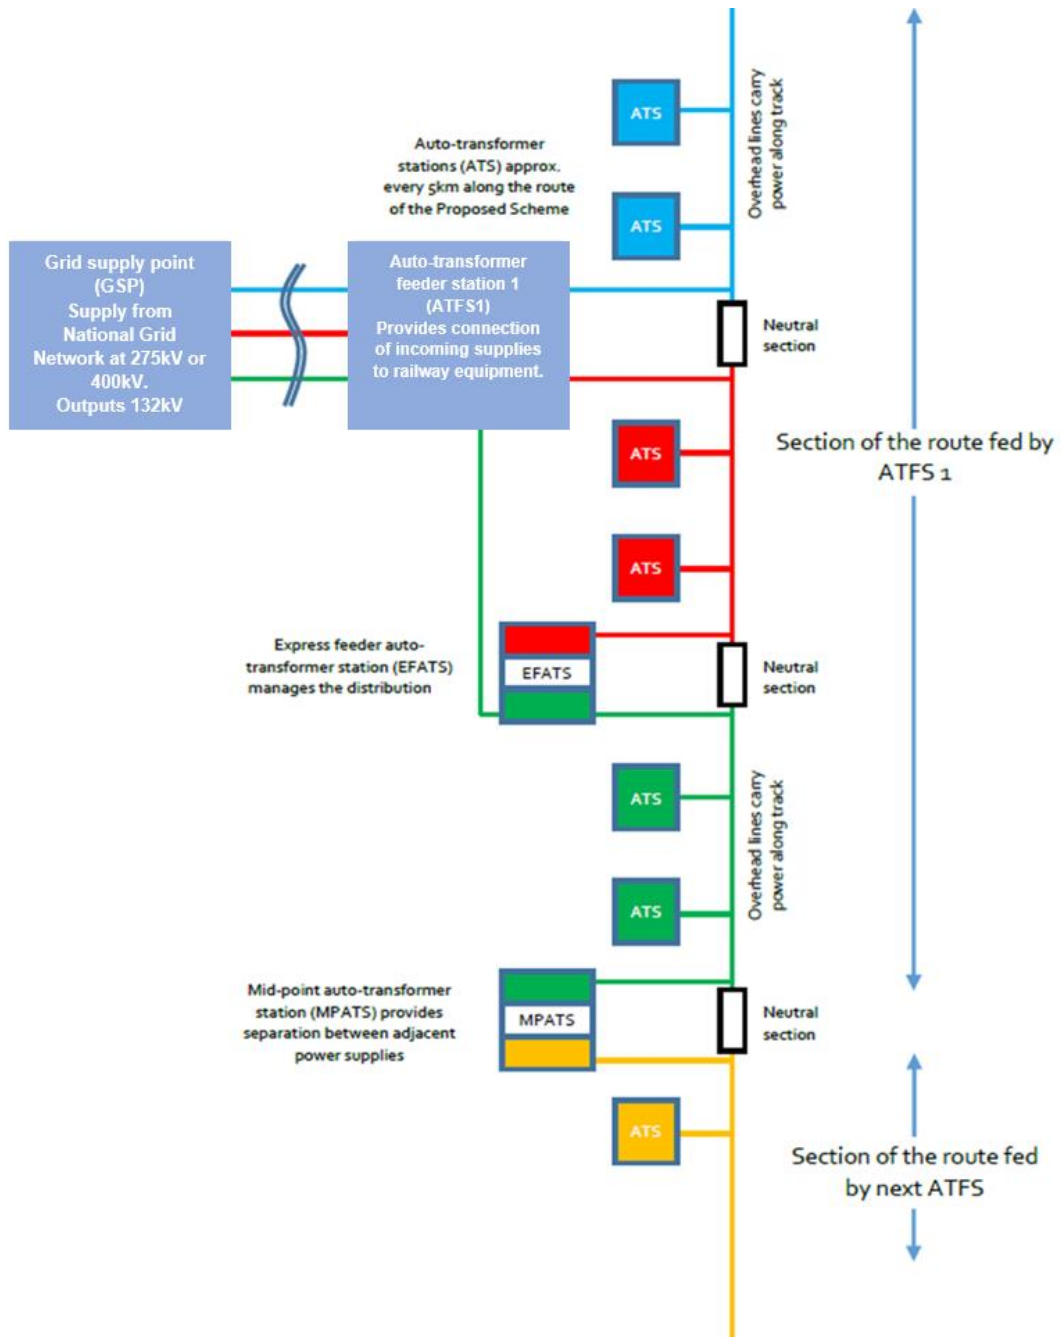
ATS

Overhead lines carry power along track

Auto-transformer stations (ATS) approx. every 5km along the route of the Proposed Scheme

ATS

Grid supply point (GSP) Supply from National Grid Network at 275kV or 400kV. Outputs 132kV

Auto-transformer feeder station 1 (ATFS1) Provides connection of incoming supplies to railway equipment.

Neutral section

Section of the route fed by ATFS 1

ATS

ATS

Express feeder auto-transformer station (EFATS) manages the distribution

EFATS

Neutral section

ATS

Overhead lines carry power along track

ATS

Mid-point auto-transformer station (MPATS) provides separation between adjacent power supplies

MPATS

Neutral section

ATS

Section of the route fed by next ATFS